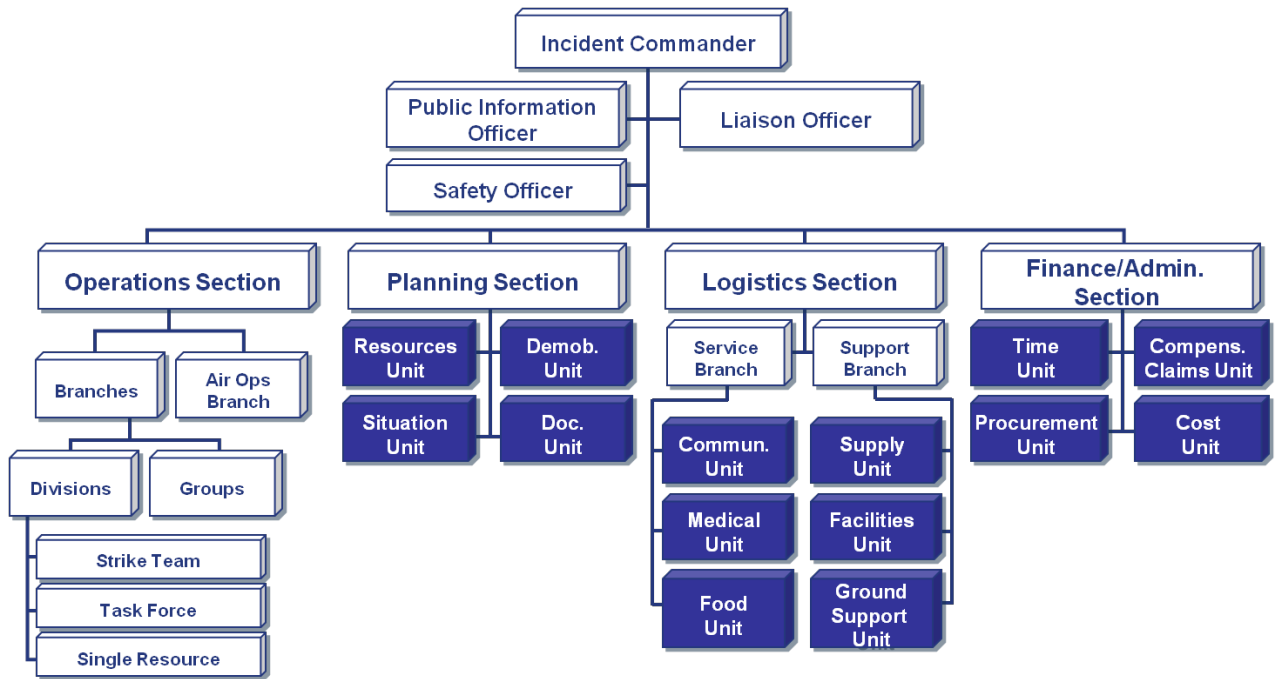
Incident Commander

Public Information Officer

Liaison Officer

Safety Officer

Operations Section

Planning Section

Logistics Section

Finance/Admin. Section

Branches

Air Ops Branch

Divisions

Groups

Strike Team

Task Force

Single Resource

Resources Unit

Demob. Unit

Situation Unit

Doc. Unit

Service Branch

Support Branch

Commun. Unit

Medical Unit

Food Unit

Supply Unit

Facilities Unit

Ground Support Unit

Time Unit

Compens. Claims Unit

Procurement Unit

Cost Unit